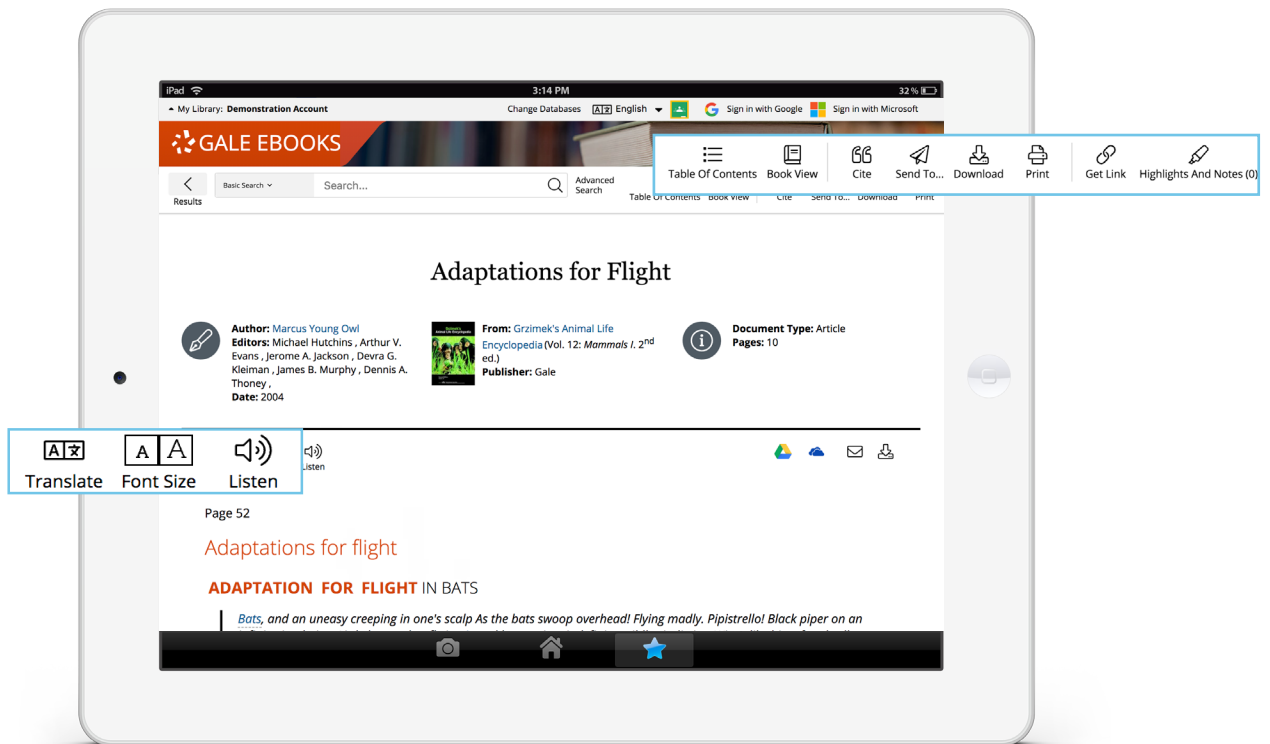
iPad
3:14 PM
32 %

My Library: Demonstration Account
Change Databases
English
Sign in with Google
Sign in with Microsoft

GALE EBOOKS

Table Of Contents
Book View
Cite
Send To...
Download
Print
Get Link
Highlights And Notes (0)

Results
Basic Search
Search...
Advanced Search
Table Of Contents Book View Cite Send To... Download Print

Adaptations for Flight

Author: Marcus Young Owl
Editors: Michael Hutchins , Arthur V. Evans , Jerome A. Jackson , Devra G. Kleiman , James B. Murphy , Dennis A. Thoney ,
Date: 2004

From: Grzimek's Animal Life Encyclopedia (Vol. 12: *Mammals I*. 2$^{nd}$ ed.)
Publisher: Gale

Document Type: Article
Pages: 10

Translate
Font Size
Listen

Listen

Page 52

Adaptations for flight

ADAPTATION FOR FLIGHT IN BATS

*Bats, and an uneasy creeping in one's scalp As the bats swoop overhead! Flying madly. Pipistrello! Black piper on an* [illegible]